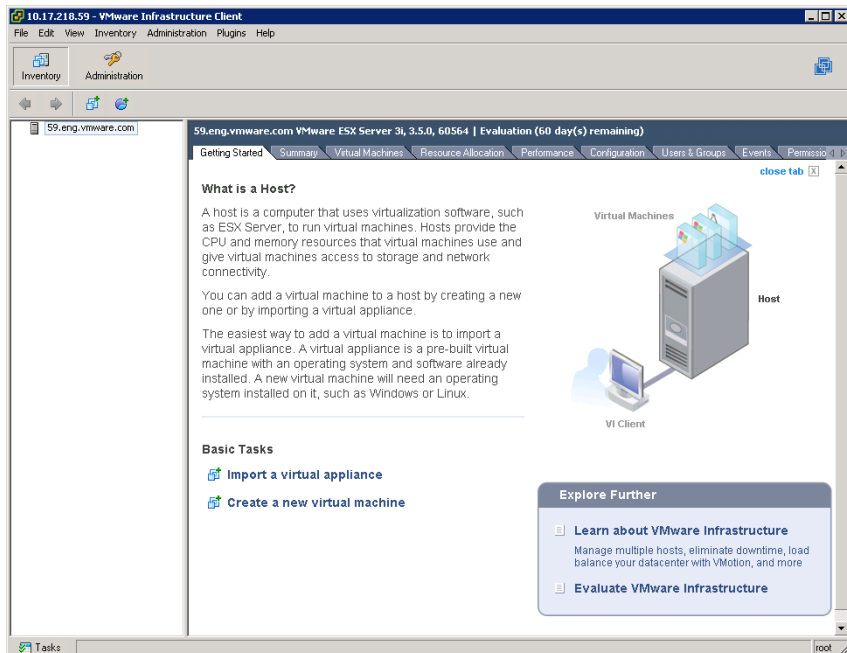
10.17.218.59 - VMware Infrastructure Client

File Edit View Inventory Administration Plugins Help

Inventory Administration

59.eng.vmware.com

59.eng.vmware.com VMware ESX Server 3i, 3.5.0, 60564 | Evaluation (60 day(s) remaining)

Getting Started Summary Virtual Machines Resource Allocation Performance Configuration Users & Groups Events Permissio

close tab X

What is a Host?

A host is a computer that uses virtualization software, such as ESX Server, to run virtual machines. Hosts provide the CPU and memory resources that virtual machines use and give virtual machines access to storage and network connectivity.

You can add a virtual machine to a host by creating a new one or by importing a virtual appliance.

The easiest way to add a virtual machine is to import a virtual appliance. A virtual appliance is a pre-built virtual machine with an operating system and software already installed. A new virtual machine will need an operating system installed on it, such as Windows or Linux.

Virtual Machines

Host

VI Client

Basic Tasks

Import a virtual appliance

Create a new virtual machine

Explore Further

Learn about VMware Infrastructure

Manage multiple hosts, eliminate downtime, load balance your datacenter with VMotion, and more

Evaluate VMware Infrastructure

Tasks

root